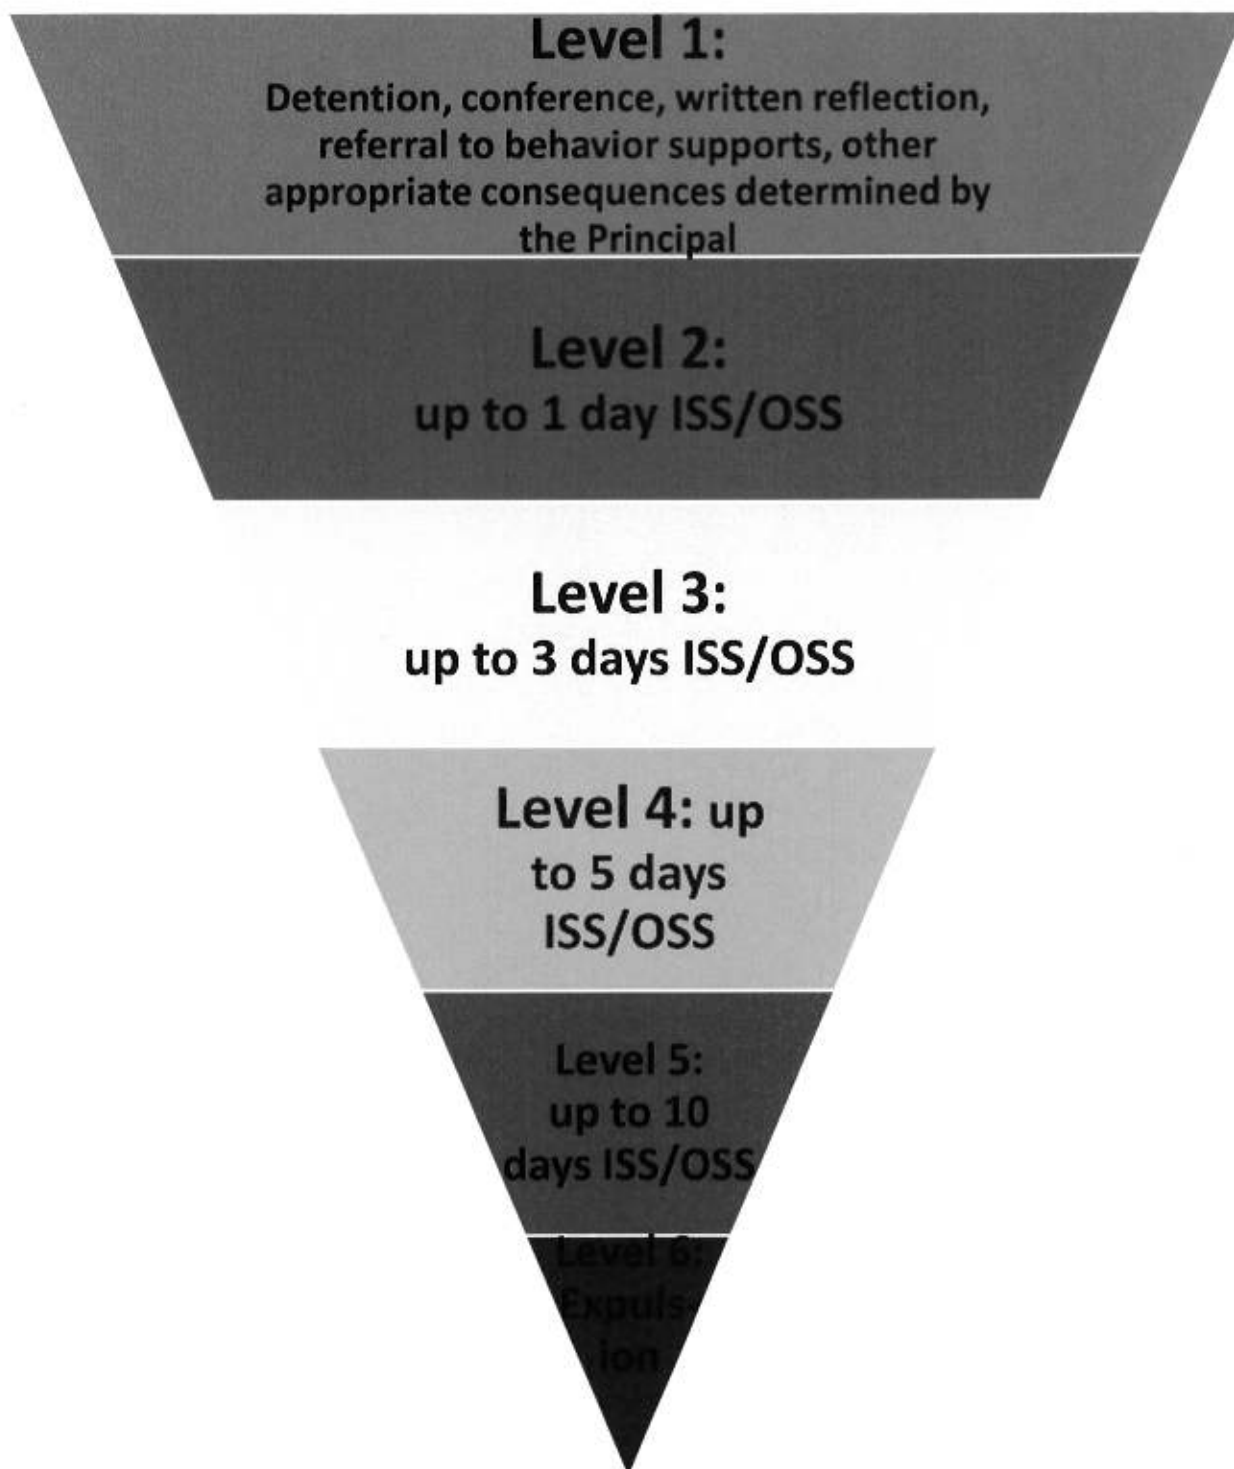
Level 1:
Detention, conference, written reflection, referral to behavior supports, other appropriate consequences determined by the Principal

Level 2:
up to 1 day ISS/OSS

Level 3:
up to 3 days ISS/OSS

Level 4: up to 5 days ISS/OSS

Level 5:
up to 10 days ISS/OSS

Level 6:
Expuls-ion